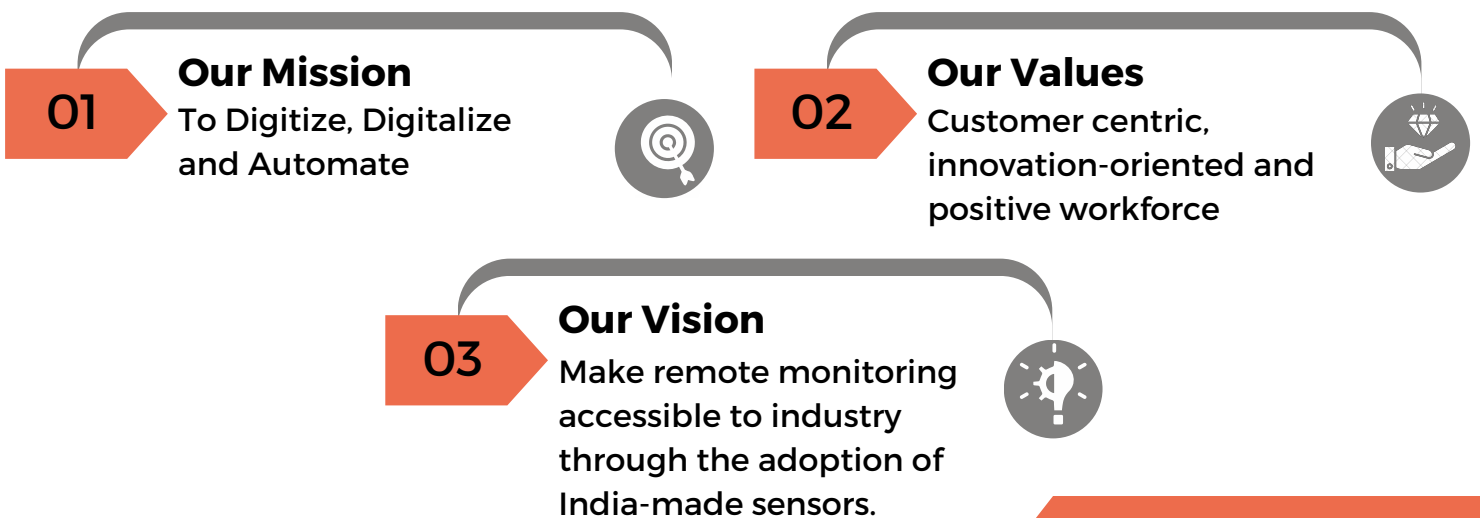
01

Our Mission
To Digitize, Digitalize and Automate

02

Our Values
Customer centric, innovation-oriented and positive workforce

03

Our Vision
Make remote monitoring accessible to industry through the adoption of India-made sensors.